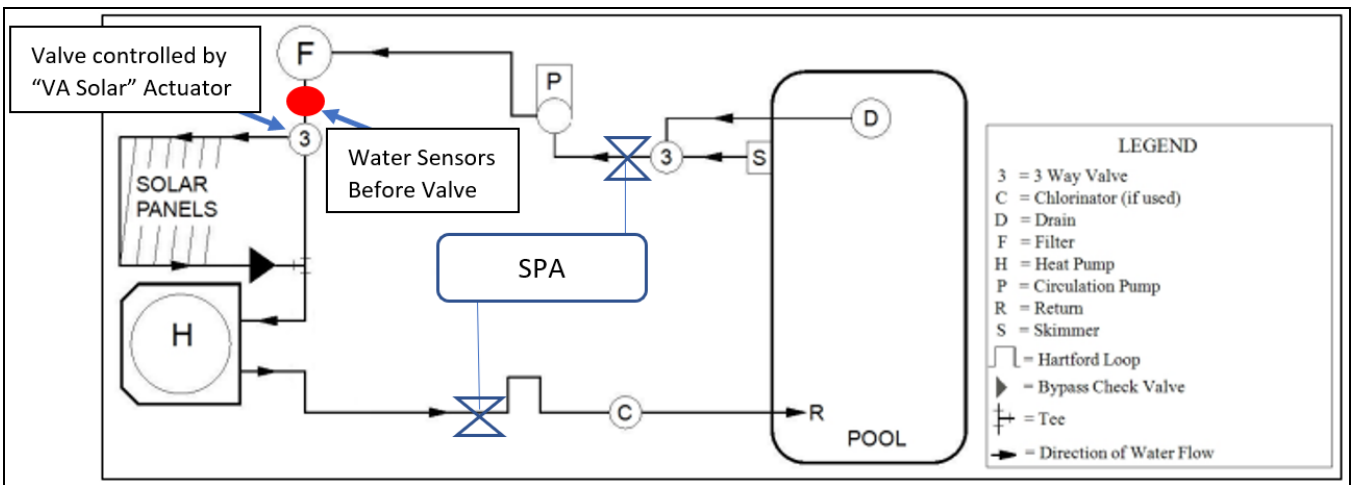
Valve controlled by "VA Solar" Actuator

F

P

3

Water Sensors Before Valve

3

S

D

SOLAR PANELS

SPA

H

C

R

POOL

LEGEND
3 = 3 Way Valve
C = Chlorinator (if used)
D = Drain
F = Filter
H = Heat Pump
P = Circulation Pump
R = Return
S = Skimmer
= Hartford Loop
= Bypass Check Valve
= Tee
= Direction of Water Flow